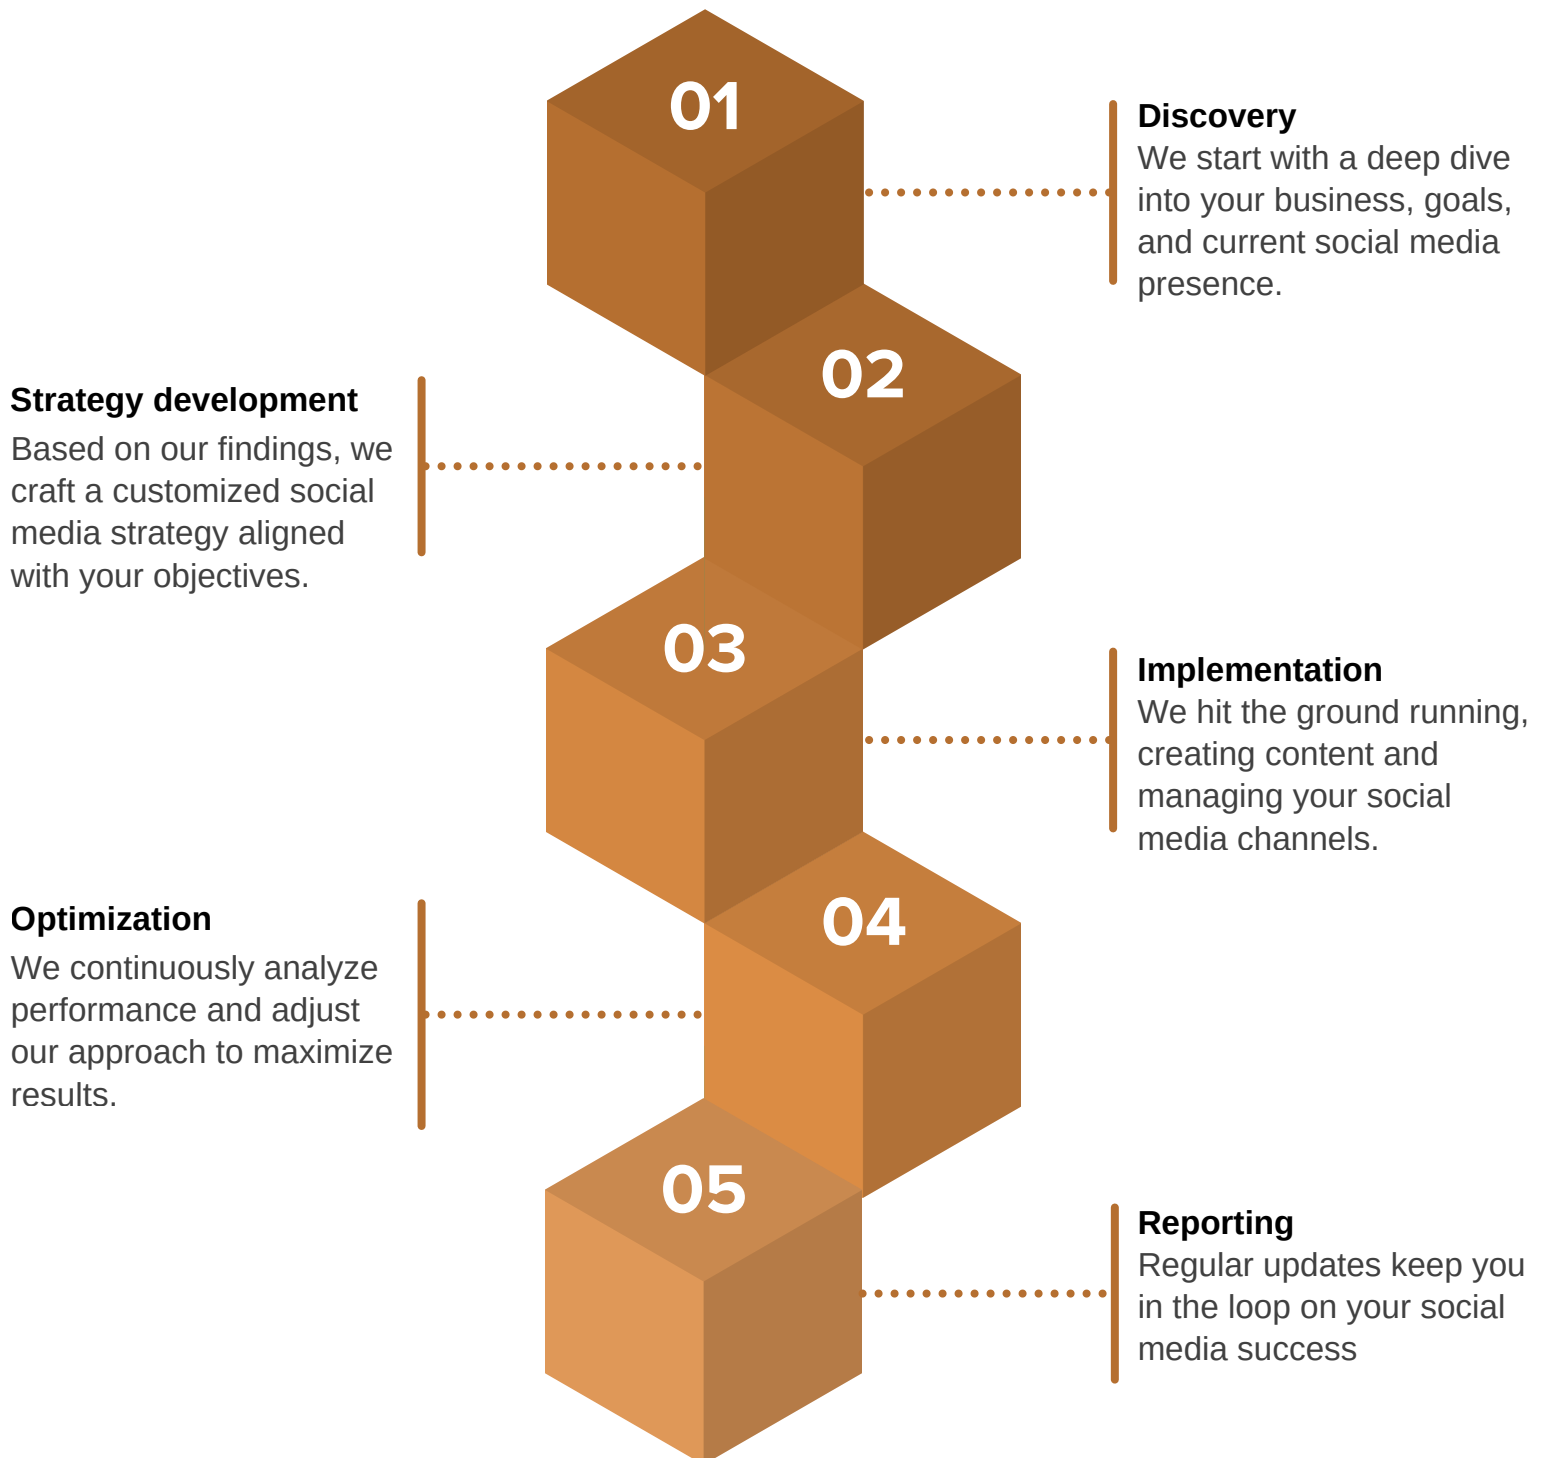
01

Discovery
We start with a deep dive into your business, goals, and current social media presence.

02

Strategy development
Based on our findings, we craft a customized social media strategy aligned with your objectives.

03

Implementation
We hit the ground running, creating content and managing your social media channels.

04

Optimization
We continuously analyze performance and adjust our approach to maximize results.

05

Reporting
Regular updates keep you in the loop on your social media success